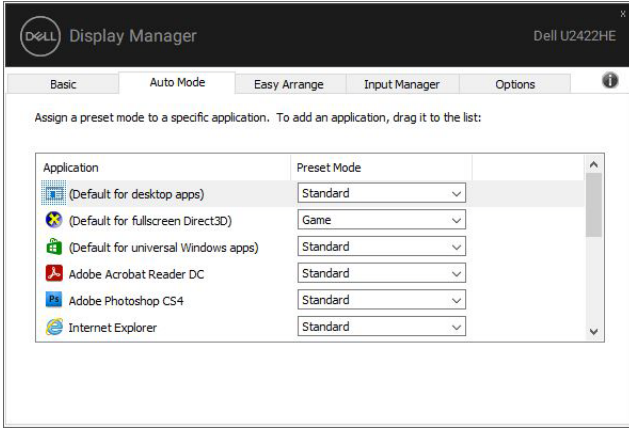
DELL Display Manager

Dell U2422HE

x

Basic | Auto Mode | Easy Arrange | Input Manager | Options

Assign a preset mode to a specific application. To add an application, drag it to the list:

| Application | Preset Mode |
|---|---|
| (Default for desktop apps) | Standard |
| (Default for fullscreen Direct3D) | Game |
| (Default for universal Windows apps) | Standard |
| Adobe Acrobat Reader DC | Standard |
| Adobe Photoshop CS4 | Standard |
| Internet Explorer | Standard |